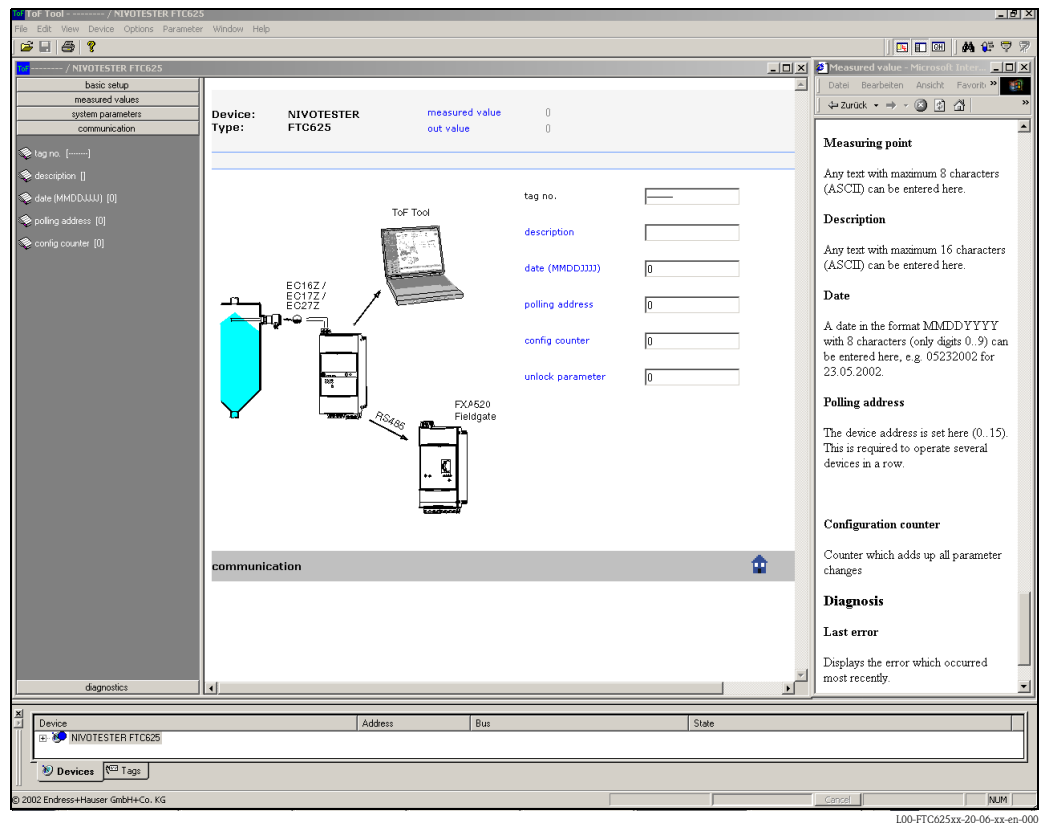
ToF Tool - -------- / NIVOTESTER FTC625

File Edit View Device Options Parameter Window Help

-------- / NIVOTESTER FTC625

basic setup
measured values
system parameters
communication

tag no. [-------]
description []
date (MMDDJJJJ) [0]
polling address [0]
config counter [0]

diagnostics

Device: NIVOTESTER
Type: FTC625

measured value 0
out value 0

ToF Tool

EC16Z /
EC17Z /
EC27Z

RS485

FXA520
Fieldgate

tag no. -------
description
date (MMDDJJJJ) 0
polling address 0
config counter 0
unlock parameter 0

communication

Measured value - Microsoft Inter...

Datei Bearbeiten Ansicht Favoriten

Zurück

Measuring point

Any text with maximum 8 characters (ASCII) can be entered here.

Description

Any text with maximum 16 characters (ASCII) can be entered here.

Date

A date in the format MMDDYYYY with 8 characters (only digits 0..9) can be entered here, e.g. 05232002 for 23.05.2002.

Polling address

The device address is set here (0..15). This is required to operate several devices in a row.

Configuration counter

Counter which adds up all parameter changes

Diagnosis

Last error

Displays the error which occurred most recently.

Device | Address | Bus | State

NIVOTESTER FTC625

Devices Tags

© 2002 Endress+Hauser GmbH+Co. KG

Cancel NUM

L00-FTC625xx-20-06-xx-en-000